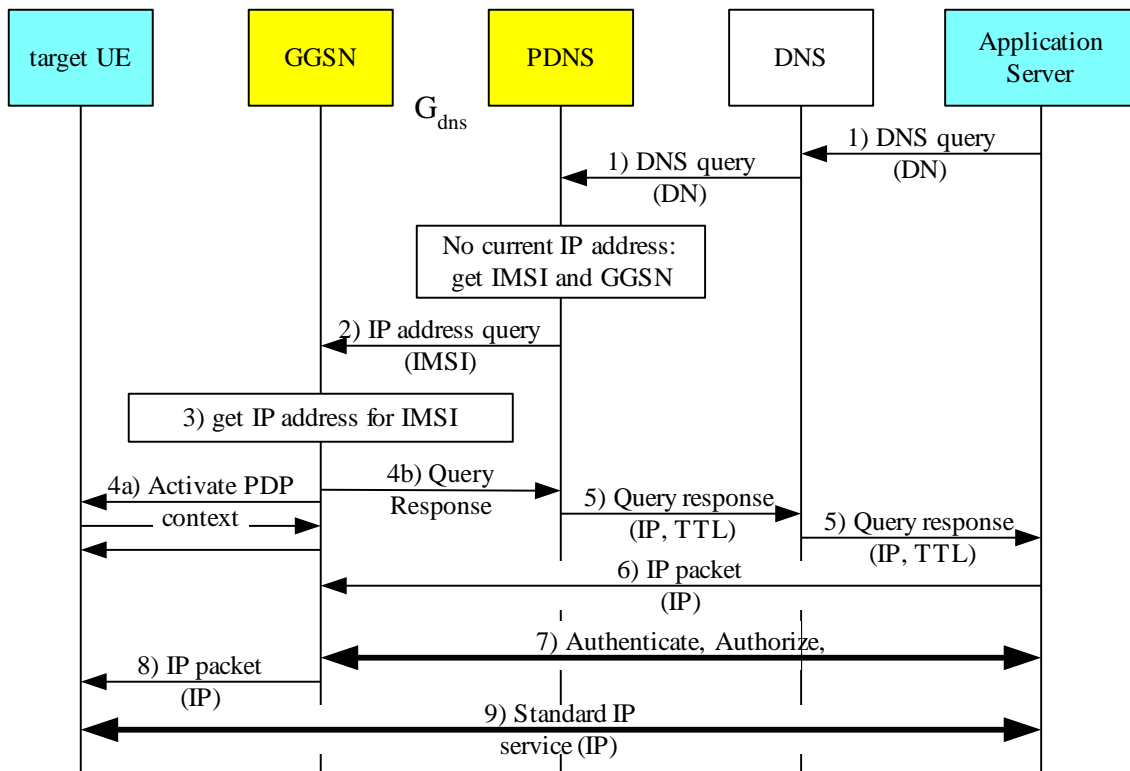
target UE

GGSN

PDNS

DNS

Application Server

$G_{dns}$

1) DNS query (DN)

1) DNS query (DN)

No current IP address: get IMSI and GGSN

2) IP address query (IMSI)

3) get IP address for IMSI

4a) Activate PDP context

4b) Query Response

5) Query response (IP, TTL)

5) Query response (IP, TTL)

6) IP packet (IP)

7) Authenticate, Authorize,

8) IP packet (IP)

9) Standard IP service (IP)